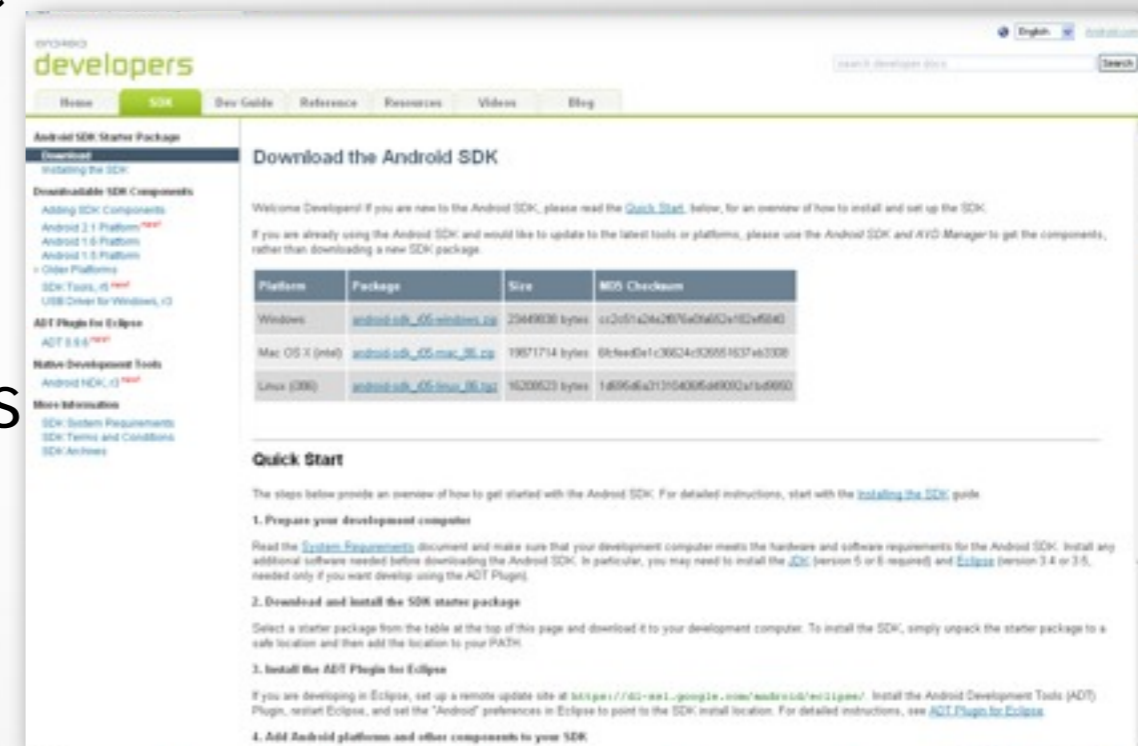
android
developers

English Android.com

search developer docs Search

Home SDK Dev Guide Reference Resources Videos Blog

Android SDK Starter Package
Download
Installing the SDK
Downloadable SDK Components
Adding SDK Components
Android 2.1 Platform new!
Android 1.6 Platform
Android 1.5 Platform
» Older Platforms
SDK Tools, r5 new!
USB Driver for Windows, r3
ADT Plugin for Eclipse
ADT 0.9.6 new!
Native Development Tools
Android NDK, r3 new!
More Information
SDK System Requirements
SDK Terms and Conditions
SDK Archives

Download the Android SDK

Welcome Developers! If you are new to the Android SDK, please read the Quick Start, below, for an overview of how to install and set up the SDK.

If you are already using the Android SDK and would like to update to the latest tools or platforms, please use the Android SDK and AVD Manager to get the components, rather than downloading a new SDK package.

| Platform | Package | Size | MD5 Checksum |
|---|---|---|---|
| Windows | android-sdk_r05-windows.zip | 23449838 bytes | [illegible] |
| Mac OS X (intel) | android-sdk_r05-mac_86.zip | 19871714 bytes | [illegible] |
| Linux (i386) | android-sdk_r05-linux_86.tgz | 16208523 bytes | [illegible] |

Quick Start

The steps below provide an overview of how to get started with the Android SDK. For detailed instructions, start with the Installing the SDK guide.

1. Prepare your development computer

Read the System Requirements document and make sure that your development computer meets the hardware and software requirements for the Android SDK. Install any additional software needed before downloading the Android SDK. In particular, you may need to install the JDK (version 5 or 6 required) and Eclipse (version 3.4 or 3.5, needed only if you want develop using the ADT Plugin).

2. Download and install the SDK starter package

Select a starter package from the table at the top of this page and download it to your development computer. To install the SDK, simply unpack the starter package to a safe location and then add the location to your PATH.

3. Install the ADT Plugin for Eclipse

If you are developing in Eclipse, set up a remote update site at https://dl-ssl.google.com/android/eclipse/. Install the Android Development Tools (ADT) Plugin, restart Eclipse, and set the "Android" preferences in Eclipse to point to the SDK install location. For detailed instructions, see ADT Plugin for Eclipse.

4. Add Android platforms and other components to your SDK